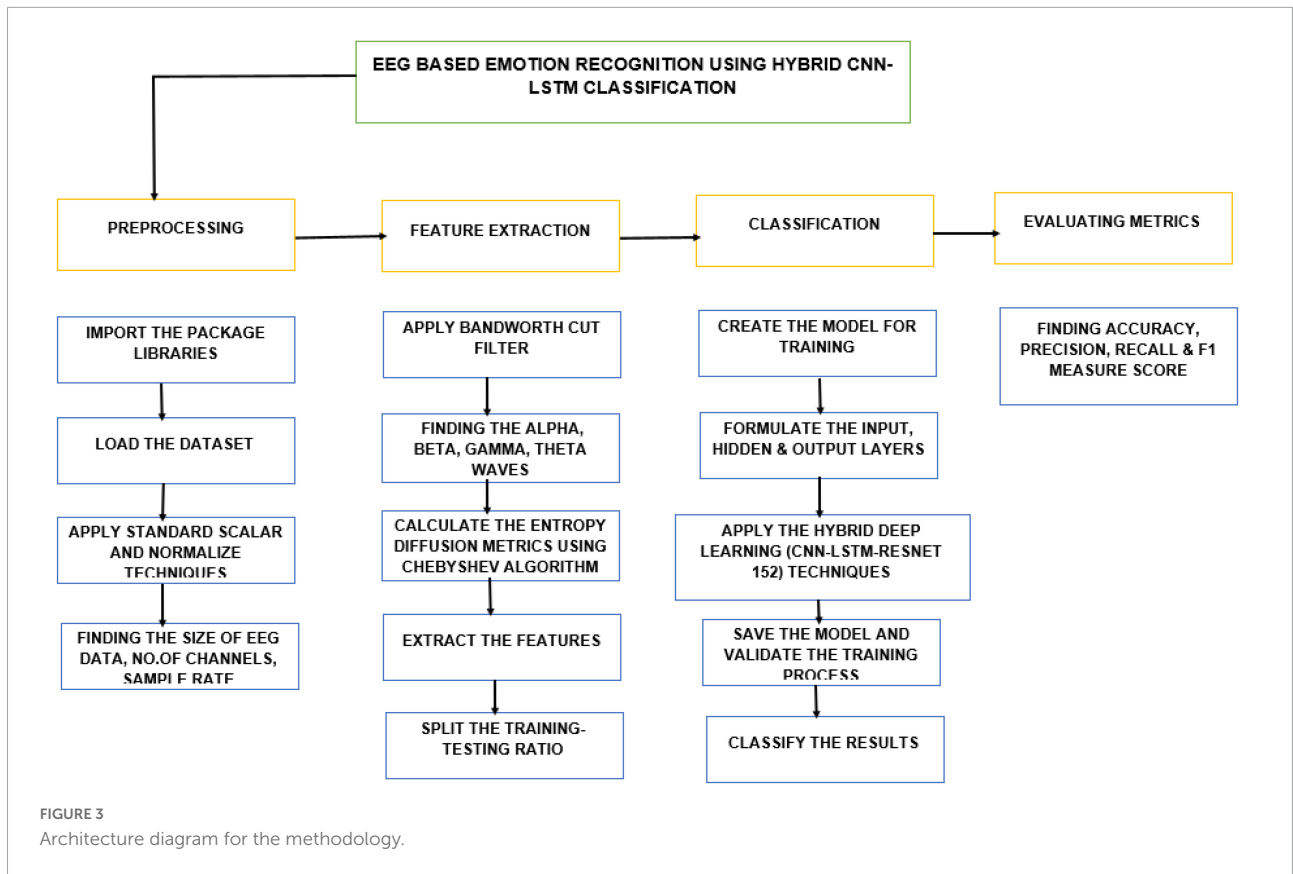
EEG BASED EMOTION RECOGNITION USING HYBRID CNN-LSTM CLASSIFICATION

PREPROCESSING

FEATURE EXTRACTION

CLASSIFICATION

EVALUATING METRICS

IMPORT THE PACKAGE LIBRARIES

LOAD THE DATASET

APPLY STANDARD SCALAR AND NORMALIZE TECHNIQUES

FINDING THE SIZE OF EEG DATA, NO.OF CHANNELS, SAMPLE RATE

APPLY BANDWORTH CUT FILTER

FINDING THE ALPHA, BETA, GAMMA, THETA WAVES

CALCULATE THE ENTROPY DIFFUSION METRICS USING CHEBYSHEV ALGORITHM

EXTRACT THE FEATURES

SPLIT THE TRAINING-TESTING RATIO

CREATE THE MODEL FOR TRAINING

FORMULATE THE INPUT, HIDDEN & OUTPUT LAYERS

APPLY THE HYBRID DEEP LEARNING (CNN-LSTM-RESNET 152) TECHNIQUES

SAVE THE MODEL AND VALIDATE THE TRAINING PROCESS

CLASSIFY THE RESULTS

FINDING ACCURACY, PRECISION, RECALL & F1 MEASURE SCORE

FIGURE 3
Architecture diagram for the methodology.